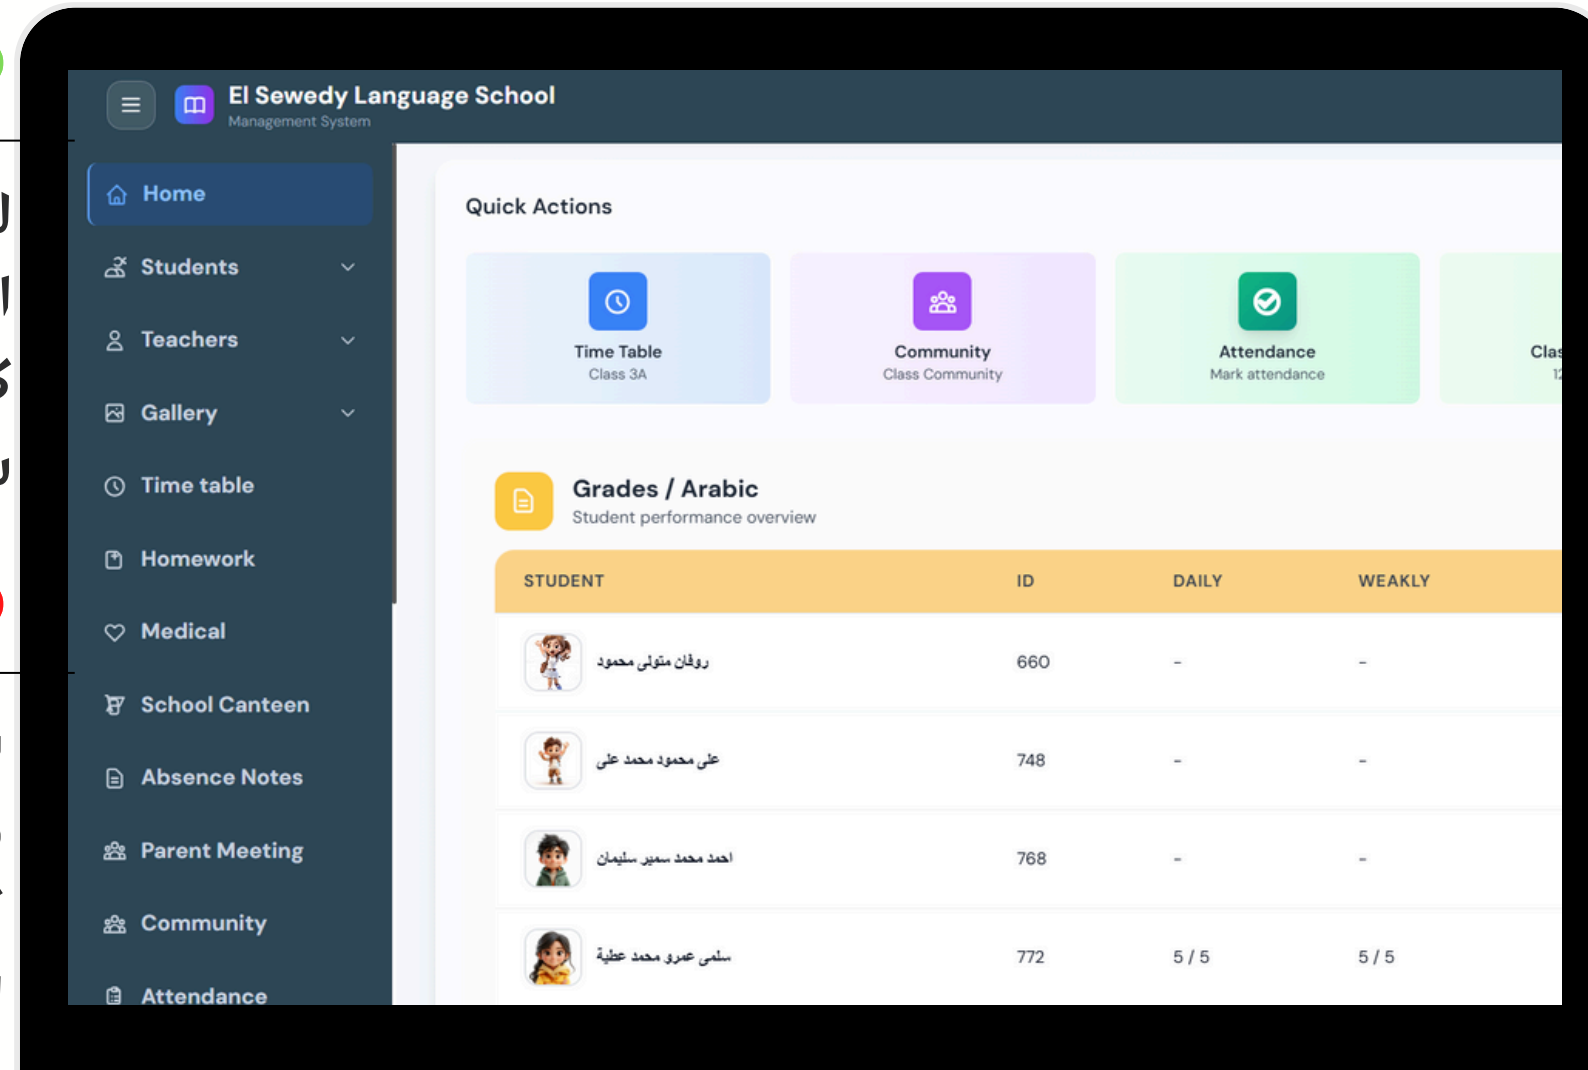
El Sewedy Language School
Management System

Home
Students
Teachers
Gallery
Time table
Homework
Medical
School Canteen
Absence Notes
Parent Meeting
Community
Attendance

Quick Actions

Time Table
Class 3A

Community
Class Community

Attendance
Mark attendance

Clas
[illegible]

Grades / Arabic
Student performance overview

| STUDENT | ID | DAILY | WEAKLY |
|---|---|---|---|
| روفان متولى محمود | 660 | - | - |
| على محمود محمد على | 748 | - | - |
| احمد محمد سمير سليمان | 768 | - | - |
| سلمى عمرو محمد عطية | 772 | 5 / 5 | 5 / 5 |